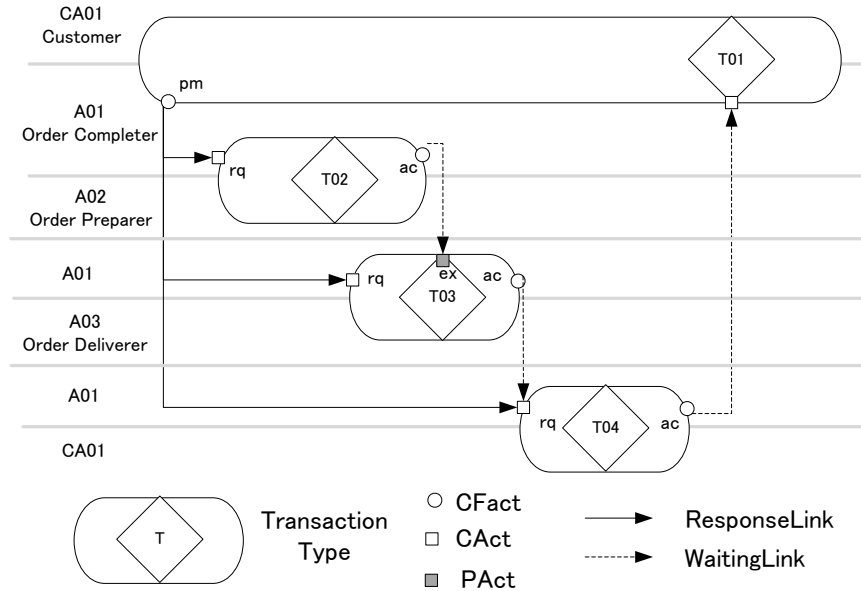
CA01
Customer

T01

pm

A01
Order Completer

rq

T02

ac

A02
Order Preparer

A01

rq

ex

T03

ac

A03
Order Deliverer

A01

rq

T04

ac

CA01

T

Transaction Type

CFact

CAct

PAct

ResponseLink

WaitingLink